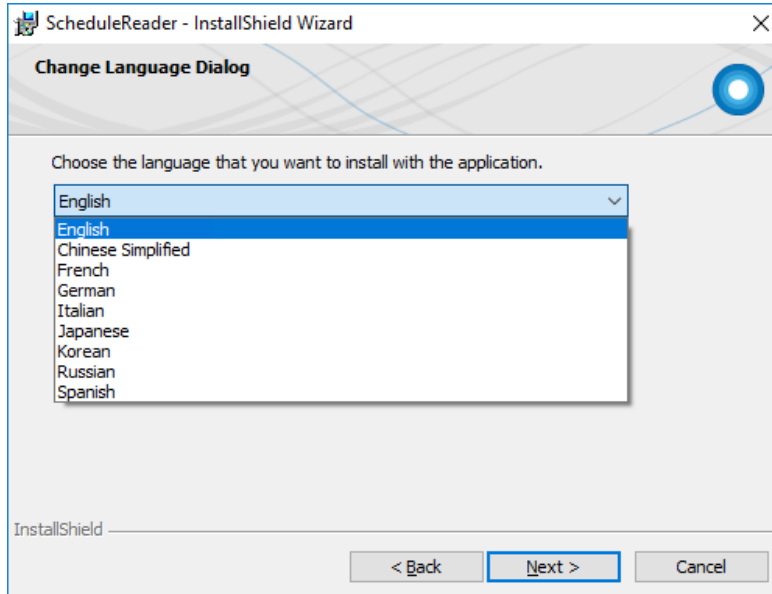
ScheduleReader - InstallShield Wizard

Change Language Dialog

Choose the language that you want to install with the application.

English

English
Chinese Simplified
French
German
Italian
Japanese
Korean
Russian
Spanish

InstallShield

< Back
Next >
Cancel